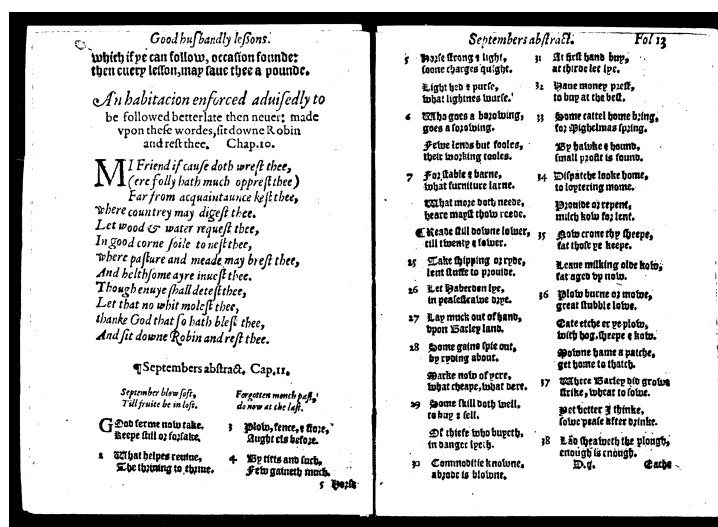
Good husbandly lessons.

which if ye can follow, occasion founde: then euery lesson, may saue thee a pounde.

An habitacion enforced aduisedly to be followed better late then neuer: made vpon these wordes, sit downe Robin and rest thee. Chap.10.

My Friend if cause doth wrest thee, (ere folly hath much opprest thee) Far from acquaintaunce kest thee, where countrey may digest thee. Let wood & water request thee, In good corne soile to nest thee, where pasture and meade may brest thee, And helthsome ayre inuest thee. Though enuye shall detest thee, Let that no whit molest thee, thanke God that so hath blest thee, And sit downe Robin and rest thee.

¶Septembers abstract, Cap.11.

September blow soft, Till fruite be in loft.

Forgotten month past, do now at the last.

Good ferme now take. Keepe still or forsake.

3 Plow, fence, & store, Aught els before.

2 What helpes reuiue, The thriuing to thriue.

4 By titls and such, Few gaineth much.

5 Horse

Septembers abstract. Fol 13

5 Horse strong & light, soone charges quight.

Light hed & purse, what lightnes wurse.

6 Who goes a borowing, goes a sorowing.

Fewe lendes but fooles, their working tooles.

7 For stable & barne, what furniture larne.

What more doth neede, heare mayst thow reede.

¶Reade still downe lower, till twenty & fower.

25 Take shipping or rode, lent stuffe to prouide.

26 Let Haberden lye, in peasestrawe drye.

27 Lay muck out of hand, vpon Barley land.

28 Some gaine spie out, by ryding about.

Marke now of vere, what cheape, what dere.

29 Some skill doth well, to buy & sell.

Of thiefe who buyeth, in danger lyeth.

30 Commoditie knowne, abrode is blowne.

31 At first hand buy, at thirde let lye.

32 Haue money prest, to buy at the best.

33 Some cattel home bring, for Mighelmas spring.

By hawke & hound, small profit is found.

34 Dispatche looke home, to loytering mome.

Prouide or repent, milch kow for lent.

35 Now crone thy sheepe, fat those ye keepe.

Leane milking olde kow, fat aged vp now.

36 Plow burne or mowe, great stubble lowe.

Eate etche er ye plow, with hog, sheepe & kow.

Mowne hame a patche, get home to thatch.

37 Where Barley did growe stirke, wheat to sowe.

Yet better I thinke, sowe pease after drinke.

38 Laid sheateth the plough, enough is enough.

D.y. Eathe